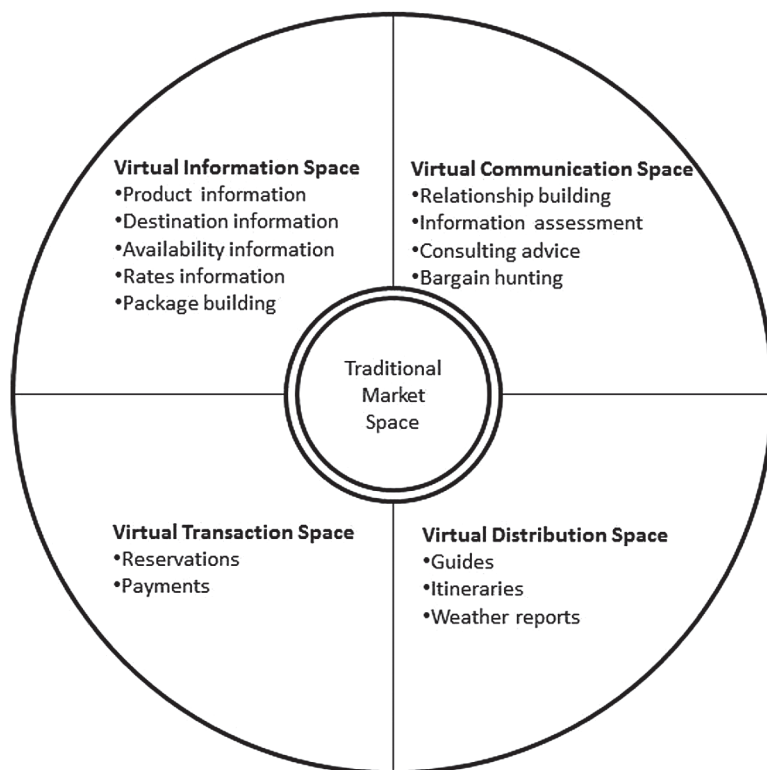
Virtual Information Space
•Product information
•Destination information
•Availability information
•Rates information
•Package building

Virtual Communication Space
•Relationship building
•Information assessment
•Consulting advice
•Bargain hunting

Traditional Market Space

Virtual Transaction Space
•Reservations
•Payments

Virtual Distribution Space
•Guides
•Itineraries
•Weather reports